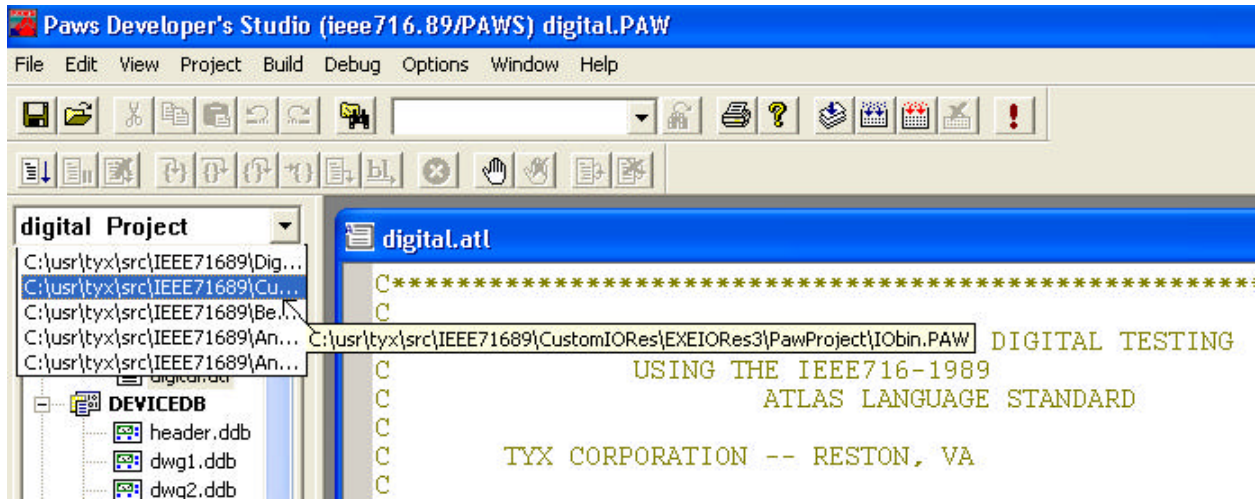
Paws Developer's Studio (ieee716.89/PAWS) digital.PAW

File Edit View Project Build Debug Options Window Help

digital Project

C:\usr\tyx\src\IEEE71689\Dig...
C:\usr\tyx\src\IEEE71689\Cu...
C:\usr\tyx\src\IEEE71689\Be...
C:\usr\tyx\src\IEEE71689\An...
C:\usr\tyx\src\IEEE71689\An...

C:\usr\tyx\src\IEEE71689\CustomIORes\EXEIORes3\PawProject\IObin.PAW

digital.atl

DEVICEDB
header.ddb
dwg1.ddb
dwg2.ddb

C*********************************************************
C
C DIGITAL TESTING
C USING THE IEEE716-1989
C ATLAS LANGUAGE STANDARD
C
C TYX CORPORATION -- RESTON, VA
C